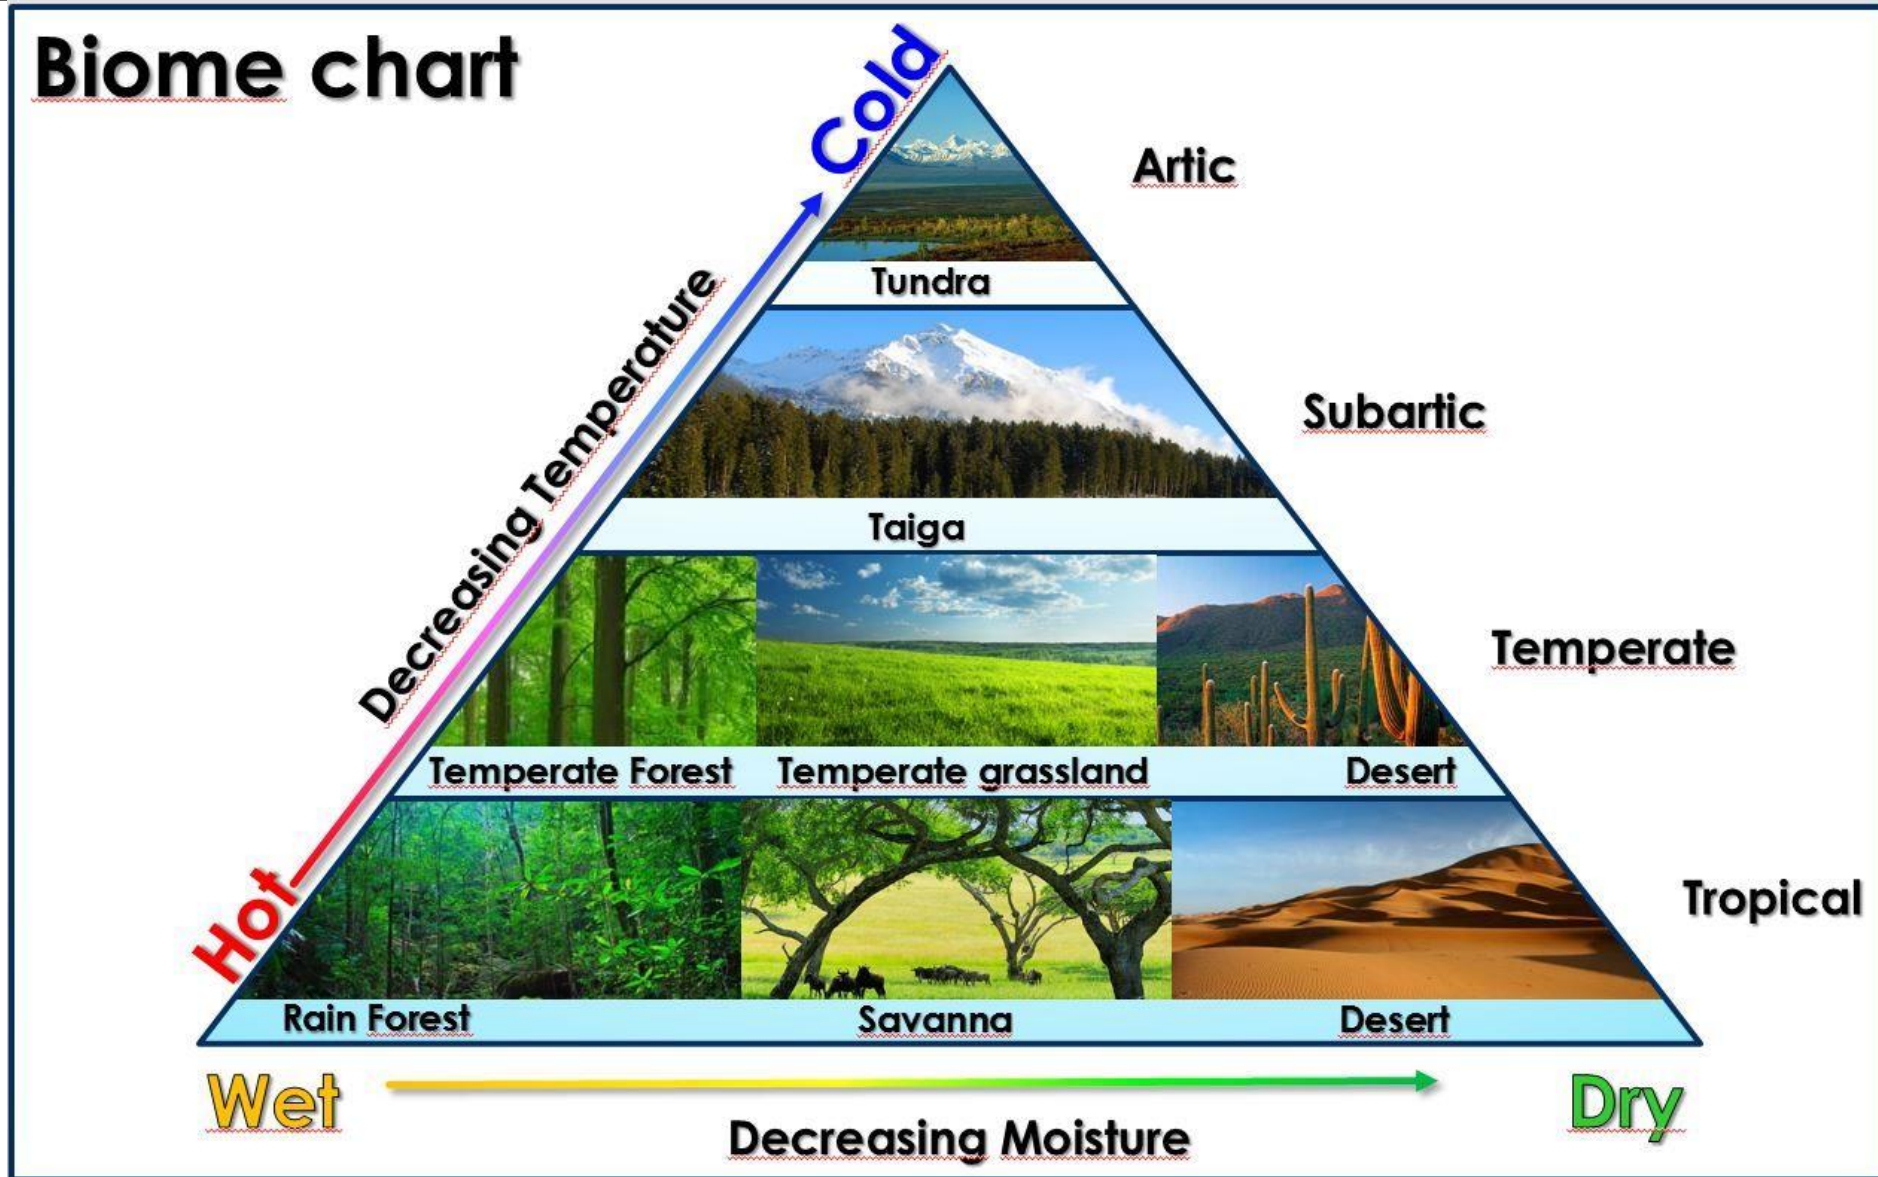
Biome chart

Cold

Decreasing Temperature

Hot

Artic

Tundra

Subartic

Taiga

Temperate

Temperate Forest Temperate grassland Desert

Tropical

Rain Forest Savanna Desert

Wet

Dry

Decreasing Moisture